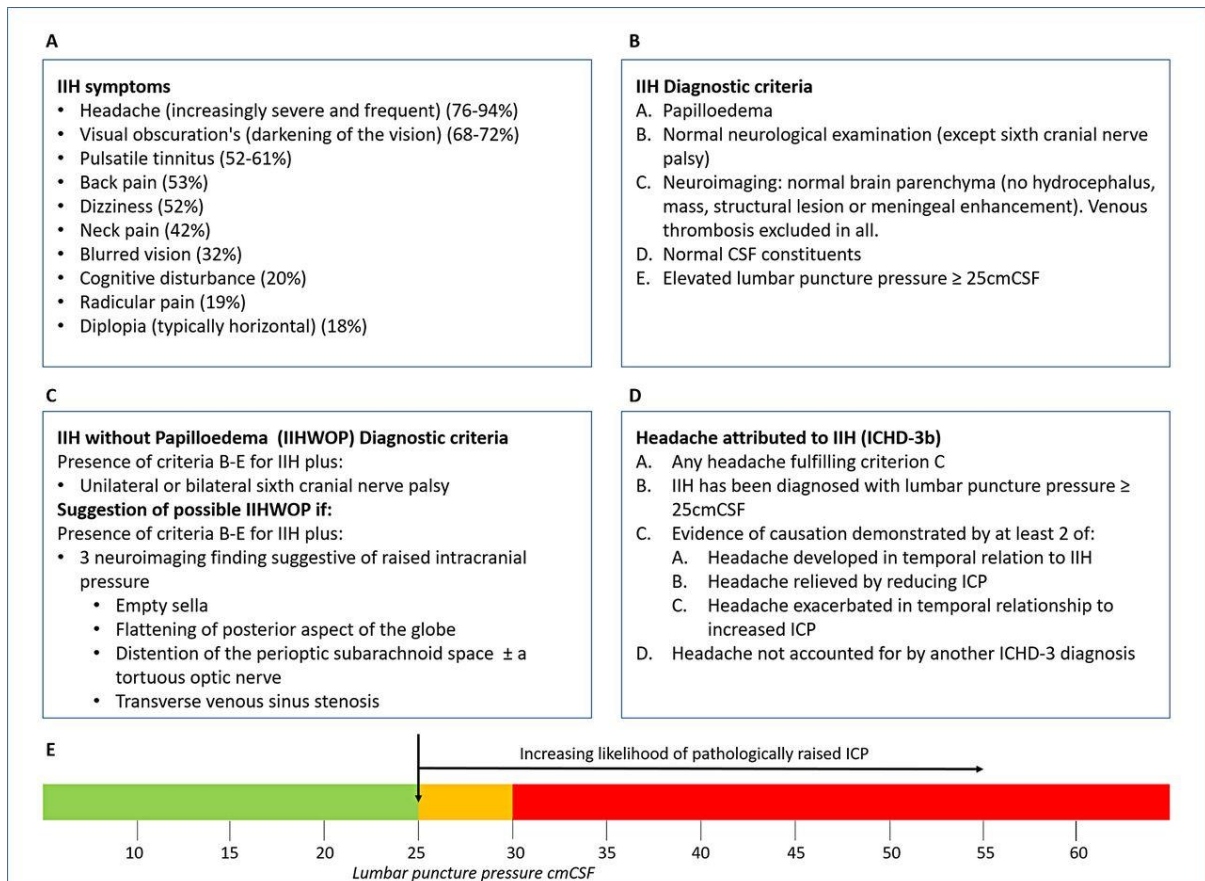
A

**IIH symptoms**
- Headache (increasingly severe and frequent) (76-94%)
- Visual obscuration's (darkening of the vision) (68-72%)
- Pulsatile tinnitus (52-61%)
- Back pain (53%)
- Dizziness (52%)
- Neck pain (42%)
- Blurred vision (32%)
- Cognitive disturbance (20%)
- Radicular pain (19%)
- Diplopia (typically horizontal) (18%)

B

**IIH Diagnostic criteria**
A. Papilloedema
B. Normal neurological examination (except sixth cranial nerve palsy)
C. Neuroimaging: normal brain parenchyma (no hydrocephalus, mass, structural lesion or meningeal enhancement). Venous thrombosis excluded in all.
D. Normal CSF constituents
E. Elevated lumbar puncture pressure ≥ 25cmCSF

C

**IIH without Papilloedema (IIHWOP) Diagnostic criteria**
Presence of criteria B-E for IIH plus:
- Unilateral or bilateral sixth cranial nerve palsy

**Suggestion of possible IIHWOP if:**
Presence of criteria B-E for IIH plus:
- 3 neuroimaging finding suggestive of raised intracranial pressure
  - Empty sella
  - Flattening of posterior aspect of the globe
  - Distention of the perioptic subarachnoid space ± a tortuous optic nerve
  - Transverse venous sinus stenosis

D

**Headache attributed to IIH (ICHD-3b)**
A. Any headache fulfilling criterion C
B. IIH has been diagnosed with lumbar puncture pressure ≥ 25cmCSF
C. Evidence of causation demonstrated by at least 2 of:
   A. Headache developed in temporal relation to IIH
   B. Headache relieved by reducing ICP
   C. Headache exacerbated in temporal relationship to increased ICP
D. Headache not accounted for by another ICHD-3 diagnosis

E

Increasing likelihood of pathologically raised ICP

10 15 20 25 30 35 40 45 50 55 60

*Lumbar puncture pressure cmCSF*